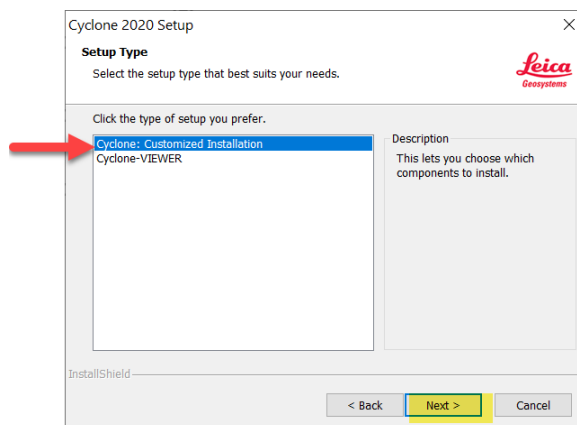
Cyclone 2020 Setup

×

Setup Type

Select the setup type that best suits your needs.

Leica
Geosystems

Click the type of setup you prefer.

Cyclone: Customized Installation
Cyclone-VIEWER

Description

This lets you choose which components to install.

InstallShield

< Back

Next >

Cancel